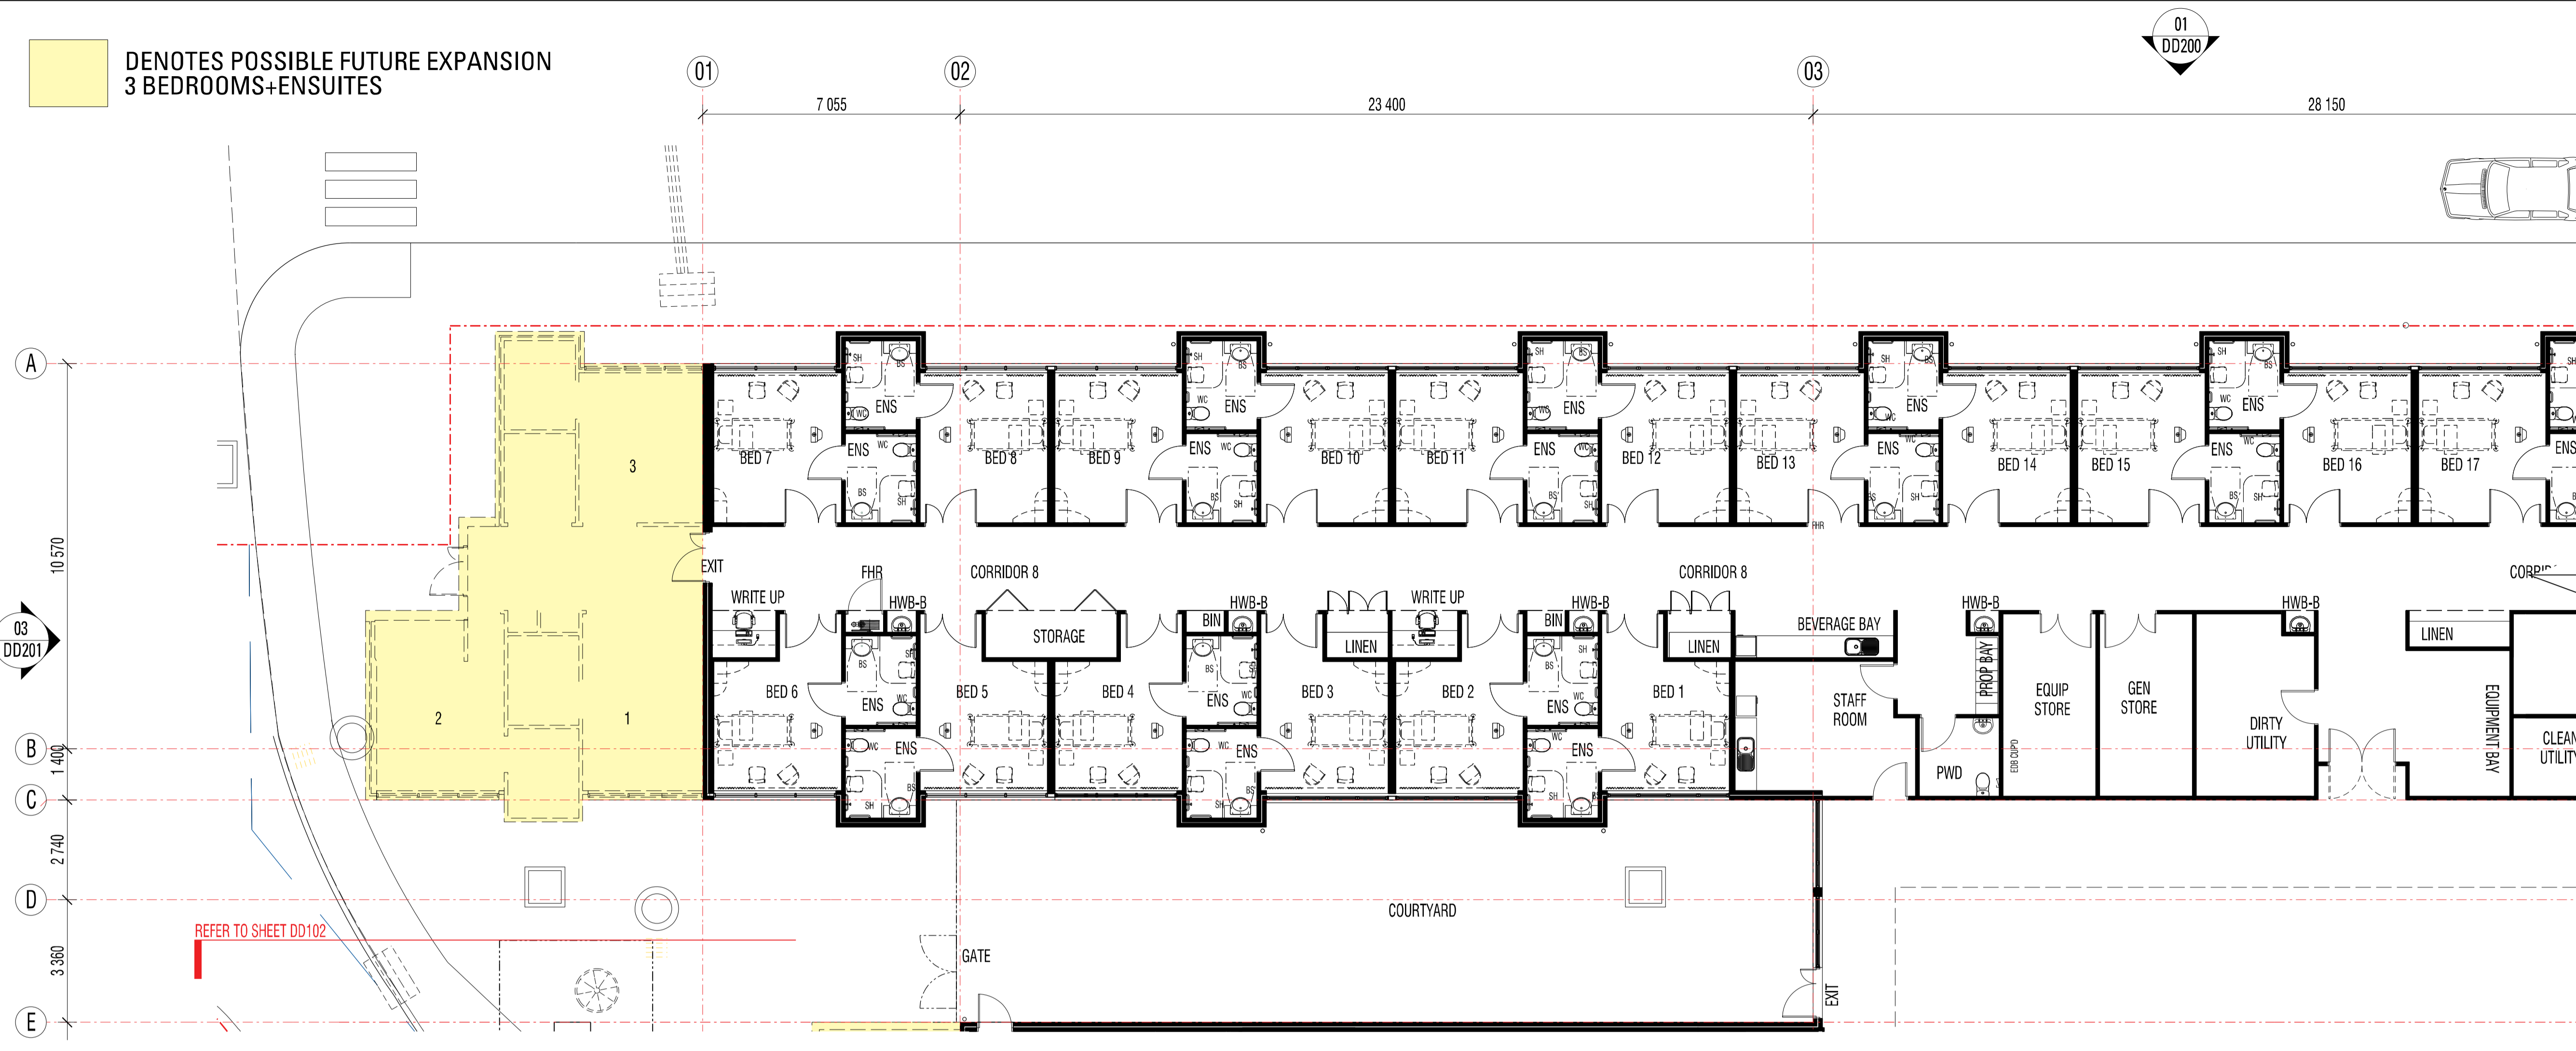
DENOTES POSSIBLE FUTURE EXPANSION
3 BEDROOMS+ENSUITES

01
DD200

01 02 03

7 055
23 400
28 150

A
B
C
D
E

10 570
1 400
2 740
3 360

03
DD201

3
2
1

EXIT
WRITE UP
FHR
HWB-B
CORRIDOR 8
STORAGE
BIN
LINEN
WRITE UP
CORRIDOR 8
BEVERAGE BAY
LINEN
STAFF ROOM
PROP BAY
PWD
EQUIP STORE
GEN STORE
DIRTY UTILITY
LINEN
EQUIPMENT BAY
CLEAN UTILITY
CORR

BED 7
BED 8
BED 9
BED 10
BED 11
BED 12
BED 13
BED 14
BED 15
BED 16
BED 17

BED 6
BED 5
BED 4
BED 3
BED 2
BED 1

ENS
SH
WC
BS
FHR

COURTYARD
GATE
EXIT
REFER TO SHEET DD102